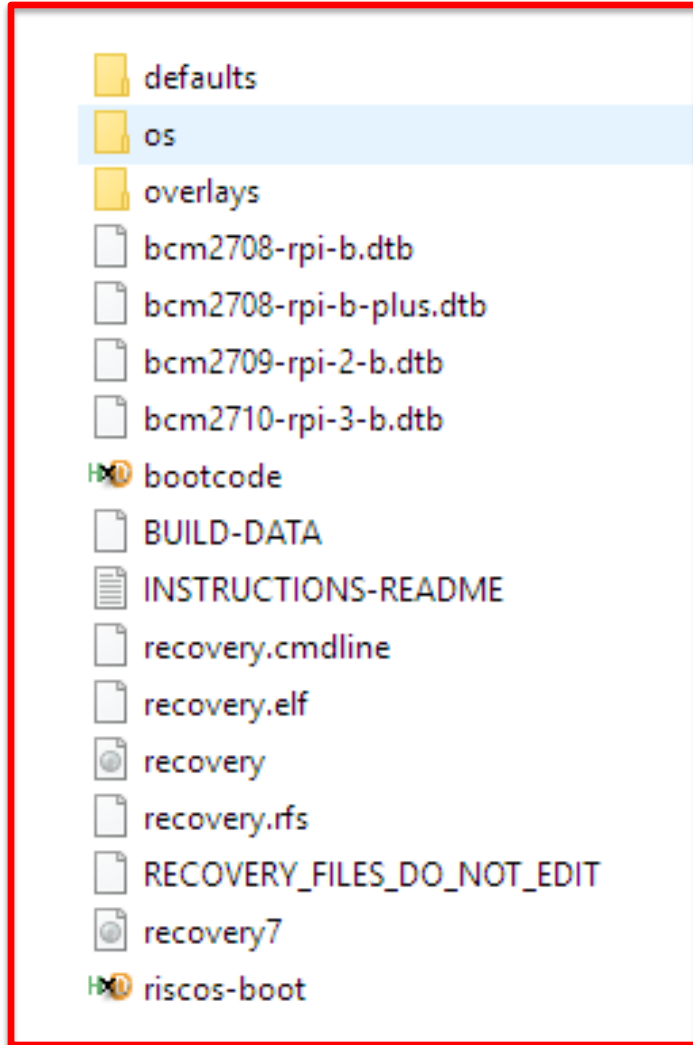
defaults
os
overlays
bcm2708-rpi-b.dtb
bcm2708-rpi-b-plus.dtb
bcm2709-rpi-2-b.dtb
bcm2710-rpi-3-b.dtb
bootcode
BUILD-DATA
INSTRUCTIONS-README
recovery.cmdline
recovery.elf
recovery
recovery.rfs
RECOVERY_FILES_DO_NOT_EDIT
recovery7
riscos-boot